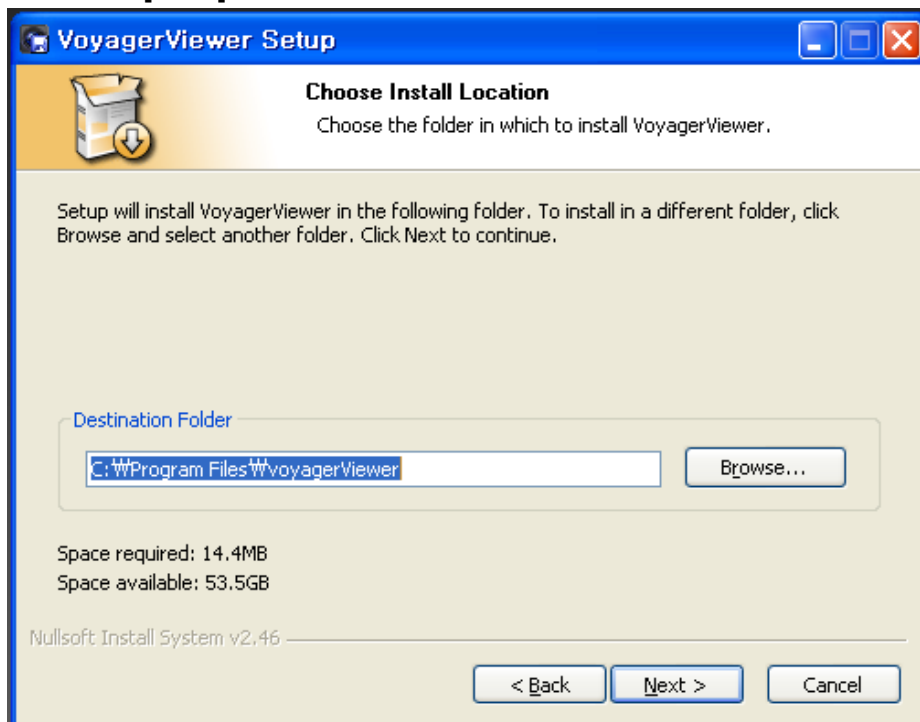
VoyagerViewer Setup

Choose Install Location

Choose the folder in which to install VoyagerViewer.

Setup will install VoyagerViewer in the following folder. To install in a different folder, click Browse and select another folder. Click Next to continue.

Destination Folder

C:₩Program Files₩voyagerViewer

Browse...

Space required: 14.4MB
Space available: 53.5GB

Nullsoft Install System v2.46

< Back

Next >

Cancel